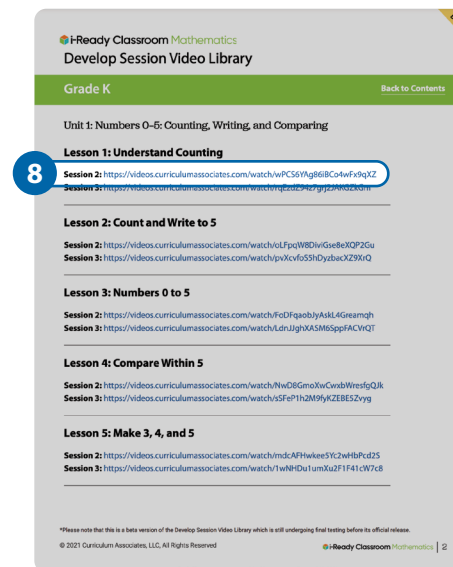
i-Ready Classroom Mathematics
Develop Session Video Library

Grade K

Back to Contents

Unit 1: Numbers 0–5: Counting, Writing, and Comparing

Lesson 1: Understand Counting

8

Session 2: https://videos.curriculumassociates.com/watch/wPCS6YAg86iBCo4wFx9qXZ
Session 3: https://videos.curriculumassociates.com/watch/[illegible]

Lesson 2: Count and Write to 5

Session 2: https://videos.curriculumassociates.com/watch/oLFpqW8DiviGse8eXQP2Gu
Session 3: https://videos.curriculumassociates.com/watch/pvXcvfoS5hDyzbacXZ9XrQ

Lesson 3: Numbers 0 to 5

Session 2: https://videos.curriculumassociates.com/watch/FoDFqaobJyAskL4Greamqh
Session 3: https://videos.curriculumassociates.com/watch/LdnJJghXASM6SppFACVrQT

Lesson 4: Compare Within 5

Session 2: https://videos.curriculumassociates.com/watch/NwD8GmoXwCwxbWresfgQJk
Session 3: https://videos.curriculumassociates.com/watch/sSFeP1h2M9fyKZEBE5Zvyg

Lesson 5: Make 3, 4, and 5

Session 2: https://videos.curriculumassociates.com/watch/mdcAFHwkee5Yc2wHbPcd25
Session 3: https://videos.curriculumassociates.com/watch/1wNHDu1umXu2F1F41cW7c8

*Please note that this is a beta version of the Develop Session Video Library which is still undergoing final testing before its official release.

© 2021 Curriculum Associates, LLC, All Rights Reserved

i-Ready Classroom Mathematics | 2